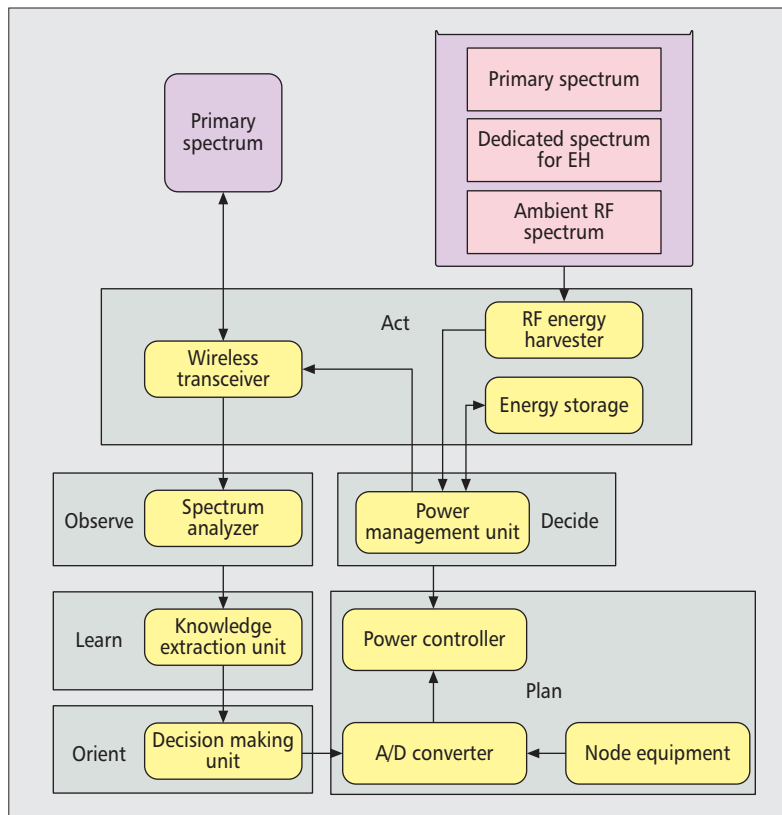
Primary spectrum

Primary spectrum

Dedicated spectrum for EH

Ambient RF spectrum

Act

RF energy harvester

Wireless transceiver

Energy storage

Observe

Spectrum analyzer

Power management unit

Decide

Learn

Knowledge extraction unit

Power controller

Plan

Orient

Decision making unit

A/D converter

Node equipment